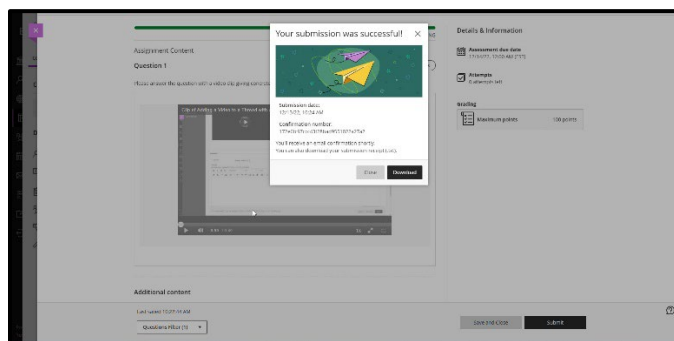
Your submission was successful! ×

Submission date:
10/17/22, 10:34 AM

Confirmation number:
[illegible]

You'll receive an email confirmation shortly.
You can also download your submission receipt.

Close
Download

Assignment Content

Question 1

Please answer the question with a video clip giving your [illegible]

Clip of Adding a Video in a Thread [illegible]

Details & Information

Assessment due date
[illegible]

Attempts
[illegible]

Grading

Maximum points
100 points

Additional content

Last saved 10:27:16 AM

Questions Filter (1)

Save and Close

Submit